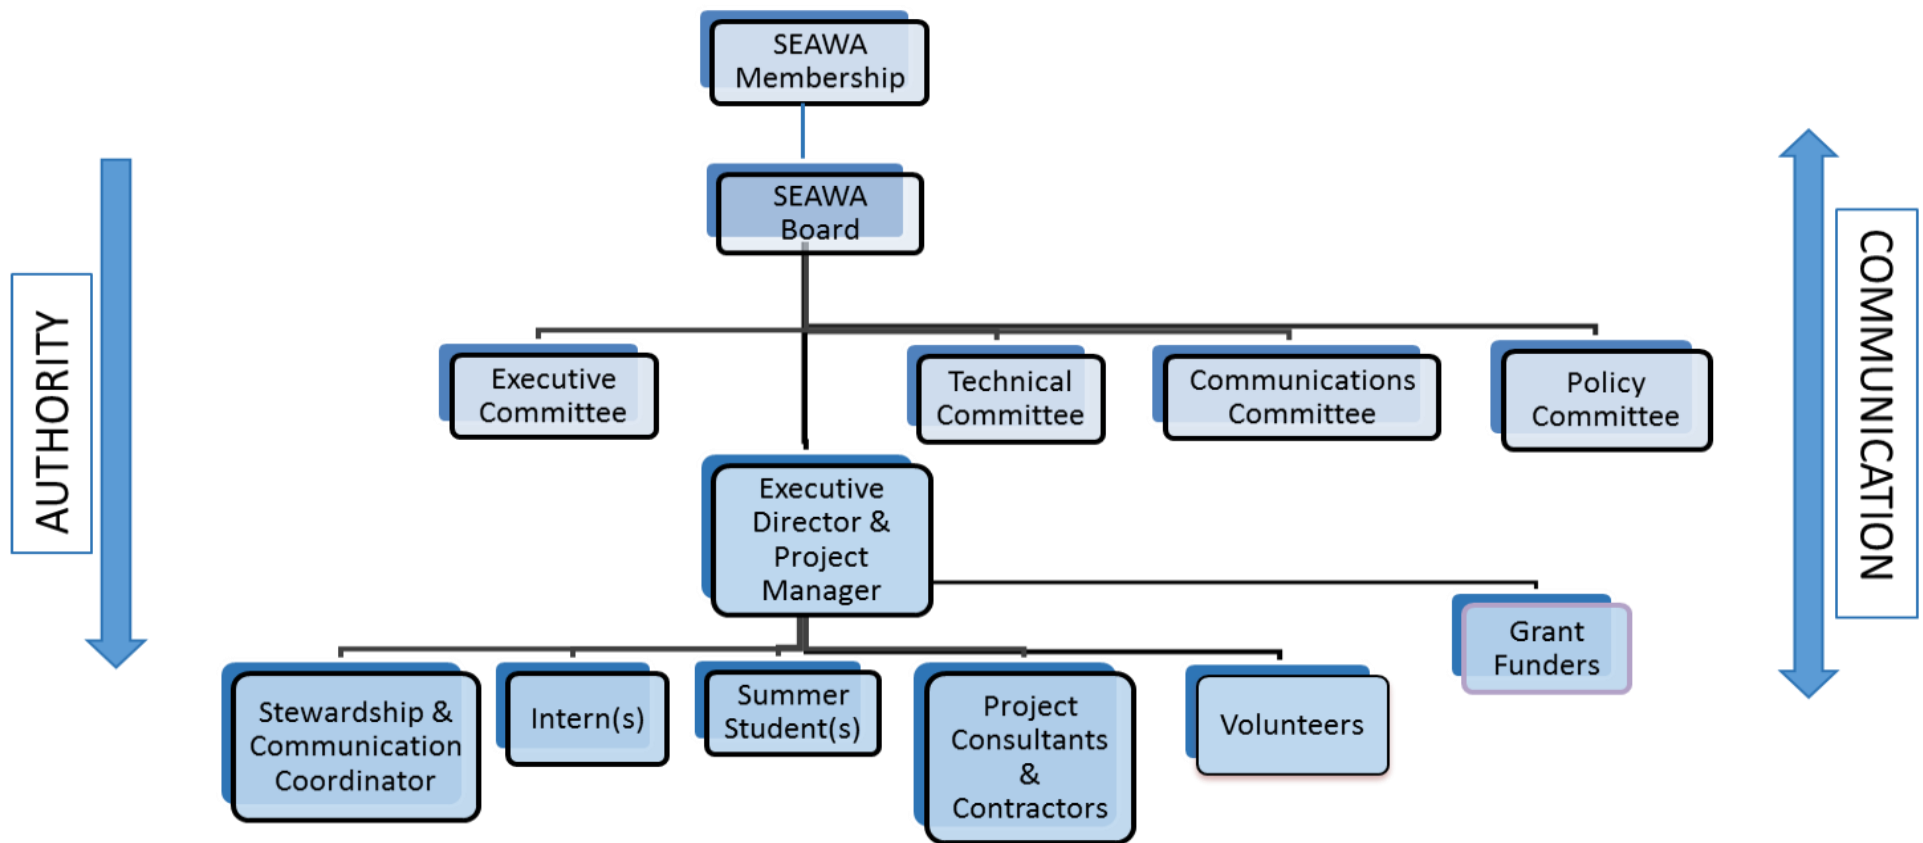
SEAWA Membership

SEAWA Board

Executive Committee

Technical Committee

Communications Committee

Policy Committee

Executive Director & Project Manager

Grant Funders

Stewardship & Communication Coordinator

Intern(s)

Summer Student(s)

Project Consultants & Contractors

Volunteers

AUTHORITY

COMMUNICATION